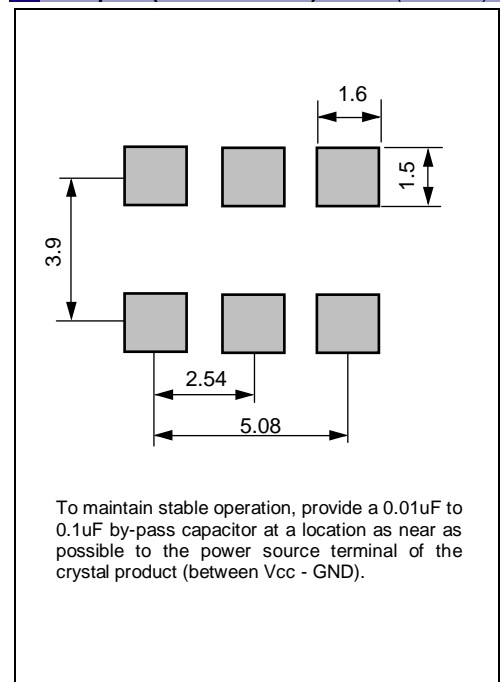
1.6

1.5

3.9

2.54

5.08

To maintain stable operation, provide a 0.01uF to 0.1uF by-pass capacitor at a location as near as possible to the power source terminal of the crystal product (between Vcc - GND).